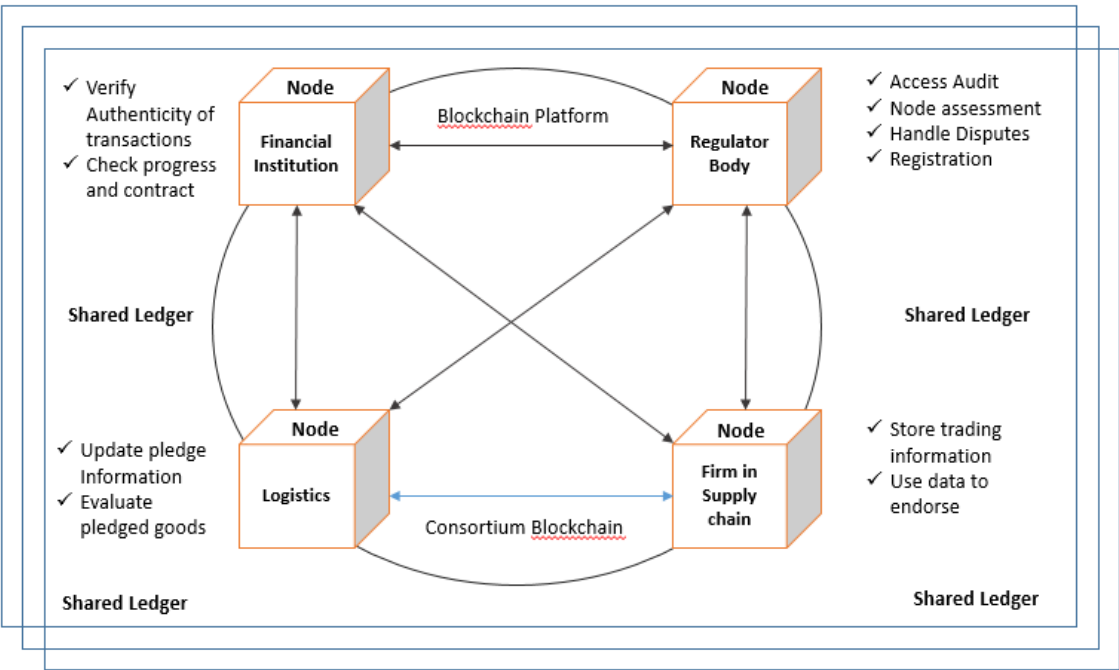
✓ Verify Authenticity of transactions
✓ Check progress and contract

Node
Financial Institution

Blockchain Platform

Node
Regulator Body

✓ Access Audit
✓ Node assessment
✓ Handle Disputes
✓ Registration

Shared Ledger

Shared Ledger

✓ Update pledge Information
✓ Evaluate pledged goods

Node
Logistics

Consortium Blockchain

Node
Firm in Supply chain

✓ Store trading information
✓ Use data to endorse

Shared Ledger

Shared Ledger